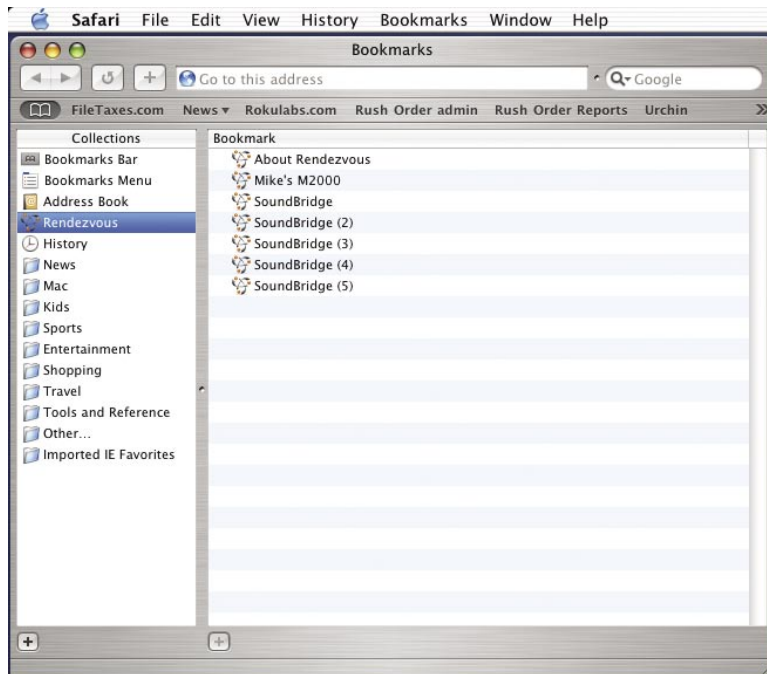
Safari File Edit View History Bookmarks Window Help

Bookmarks

Go to this address

Google

FileTaxes.com News ▾ Rokulabs.com Rush Order admin Rush Order Reports Urchin »

| Collections | Bookmark |
|---|---|
| Bookmarks Bar | About Rendezvous |
| Bookmarks Menu | Mike's M2000 |
| Address Book | SoundBridge |
| Rendezvous | SoundBridge (2) |
| History | SoundBridge (3) |
| News | SoundBridge (4) |
| Mac | SoundBridge (5) |
| Kids | |
| Sports | |
| Entertainment | |
| Shopping | |
| Travel | |
| Tools and Reference | |
| Other... | |
| Imported IE Favorites | |

+ +